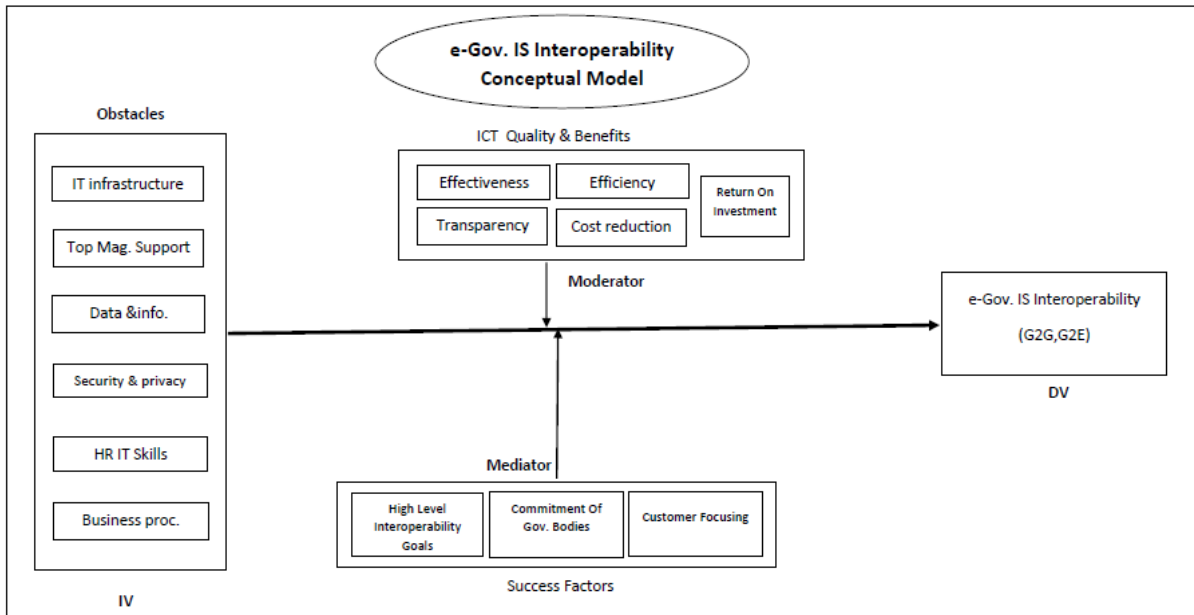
e-Gov. IS Interoperability Conceptual Model

Obstacles

IT infrastructure

Top Mag. Support

Data &info.

Security & privacy

HR IT Skills

Business proc.

IV

ICT Quality & Benefits

Effectiveness

Efficiency

Return On Investment

Transparency

Cost reduction

Moderator

e-Gov. IS Interoperability

(G2G,G2E)

DV

Mediator

High Level Interoperability Goals

Commitment Of Gov. Bodies

Customer Focusing

Success Factors